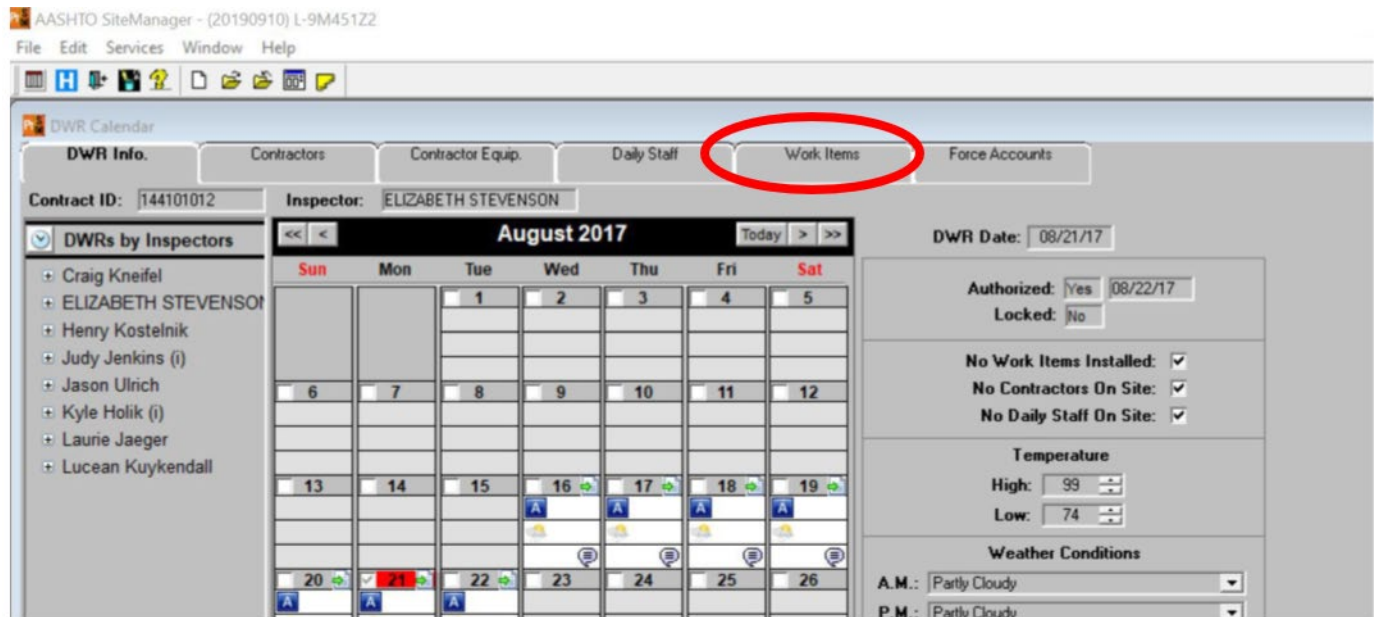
AASHTO SiteManager - (20190910) L-9M451Z2

File Edit Services Window Help

DWR Calendar

DWR Info. | Contractors | Contractor Equip. | Daily Staff | Work Items | Force Accounts

Contract ID: 144101012 Inspector: ELIZABETH STEVENSON

DWRs by Inspectors

Craig Kneifel
ELIZABETH STEVENSON
Henry Kostelnik
Judy Jenkins (i)
Jason Ulrich
Kyle Holik (i)
Laurie Jaeger
Lucean Kuykendall

<< < August 2017 Today > >>

| Sun | Mon | Tue | Wed | Thu | Fri | Sat |
|---|---|---|---|---|---|---|
| | | 1 | 2 | 3 | 4 | 5 |
| 6 | 7 | 8 | 9 | 10 | 11 | 12 |
| 13 | 14 | 15 | 16 A | 17 A | 18 A | 19 A |
| 20 A | 21 A | 22 A | 23 | 24 | 25 | 26 |

DWR Date: 08/21/17

Authorized: Yes 08/22/17
Locked: No

No Work Items Installed: ☑
No Contractors On Site: ☑
No Daily Staff On Site: ☑

Temperature
High: 99
Low: 74

Weather Conditions
A.M.: Partly Cloudy
P.M.: Partly Cloudy